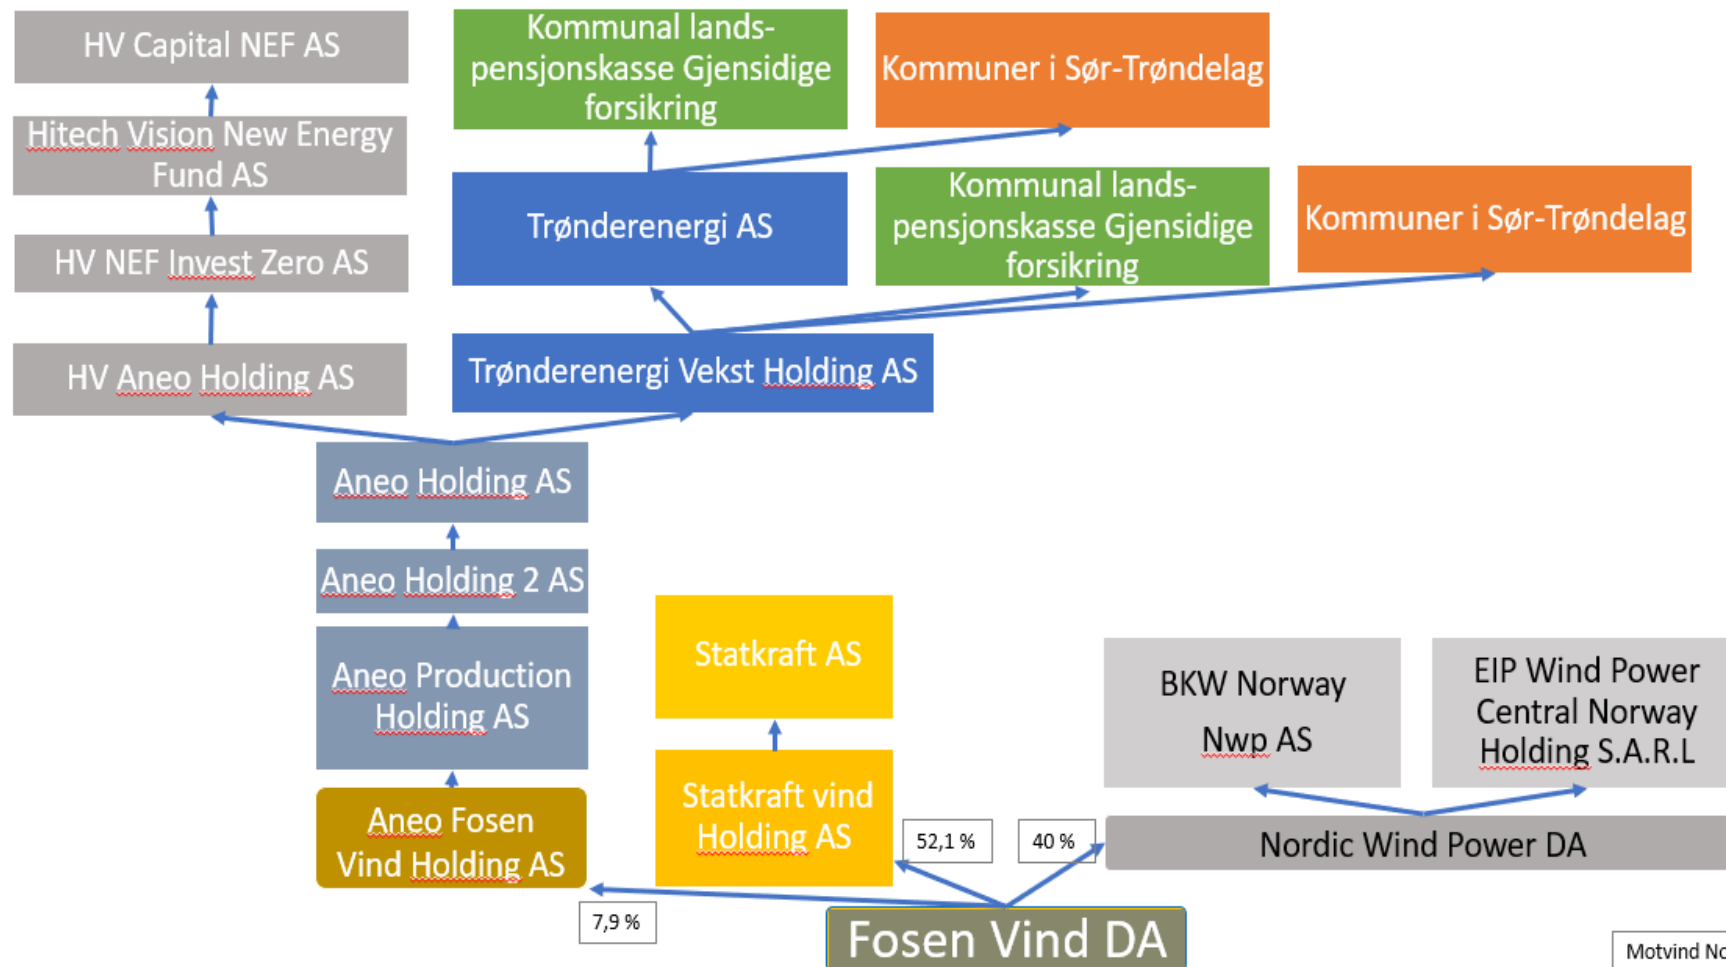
HV Capital NEF AS

Kommunal lands-pensjonskasse Gjensidige forsikring

Kommuner i Sør-Trøndelag

Hitech Vision New Energy Fund AS

Trønderenergi AS

Kommunal lands-pensjonskasse Gjensidige forsikring

Kommuner i Sør-Trøndelag

HV NEF Invest Zero AS

HV Aneo Holding AS

Trønderenergi Vekst Holding AS

Aneo Holding AS

Aneo Holding 2 AS

Statkraft AS

Aneo Production Holding AS

BKW Norway Nwp AS

EIP Wind Power Central Norway Holding S.A.R.L

Aneo Fosen Vind Holding AS

Statkraft vind Holding AS

52,1 %

40 %

Nordic Wind Power DA

7,9 %

Fosen Vind DA

Motvind No